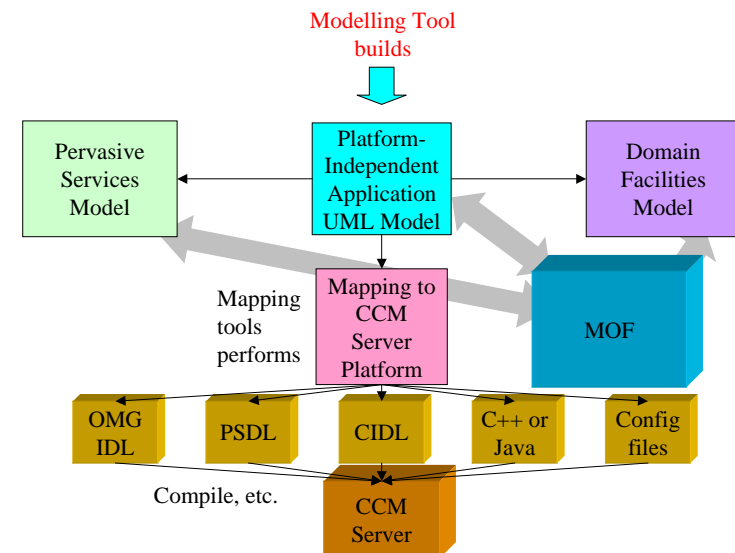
Modelling Tool builds

Pervasive Services Model

Platform-Independent Application UML Model

Domain Facilities Model

Mapping tools performs

Mapping to CCM Server Platform

MOF

OMG IDL

PSDL

CIDL

C++ or Java

Config files

Compile, etc.

CCM Server